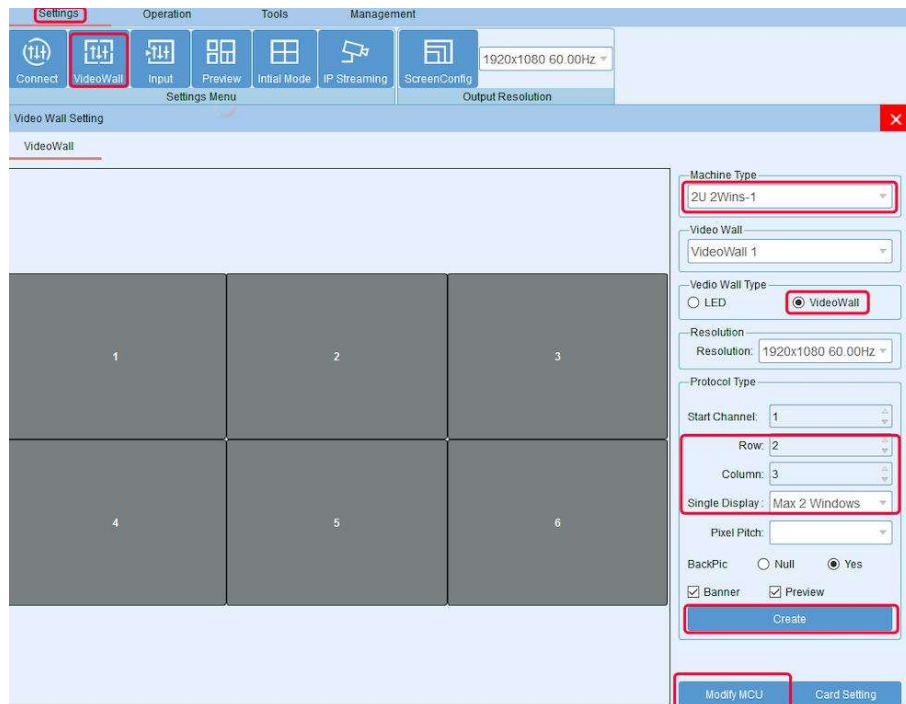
Settings Operation Tools Management

Connect VideoWall Input Preview Intial Mode IP Streaming ScreenConfig 1920x1080 60.00Hz

Settings Menu Output Resolution

Video Wall Setting

VideoWall

| 1 | 2 | 3 |
|---|---|---|
| 4 | 5 | 6 |

Machine Type
2U 2Wins-1

Video Wall
VideoWall 1

Vedio Wall Type
LED VideoWall

Resolution
Resolution: 1920x1080 60.00Hz

Protocol Type
Start Channel: 1
Row: 2
Column: 3
Single Display: Max 2 Windows
Pixel Pitch:
BackPic Null Yes
Banner Preview
Create

Modify MCU Card Setting